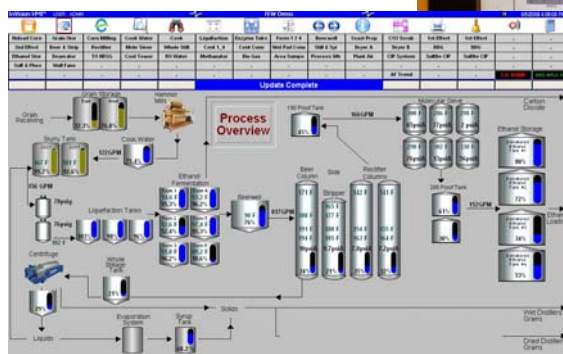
InWare HMI  FEW Demo

Unload Corn | Grain Stor | Corn Milling | Cook Water | Cook | Liquefaction | Enzyme Tanks | Ferm 1 2 4 | Beerwell | Trunk Prep | CO2 Scrub | 1st Effect | 1st Effect
2nd Effect | Beer & Strip | Rectifier | 1X MSDS | Cool Tower | Whole Stil | Cell 1_4 | Cook Cond | Wet Pad Cond | Still & Syr | Dryer A | DDG | DDG
Ethanol Stor | Denaturer | | Cool Tower | RO Water | Methanator | Bio Gas | Area Sumps | Process Wtr | Plant Air | CIP Systems | Sulfite CIP | Sulfite CIP
Salt & Phos | Well Fans

Update Complete

Grain Storage
Grain Receiving
Hammer Mills
Process Overview
Slurry Tank
Cook Water
121GPM
Ethanol Fermentation
156 GPM
75psig
Liquefaction Tanks
Beerwell
811GPM
190 Proof Tank
166GPM
Molecular Sieve
Beer Column
Side Stripper
Rectifier Column
200 Proof Tank
152GPM
Ethanol Storage
Ethanol Load
Carbon Dioxide
Centrifuge
Whole Stillage Tank
Solids
Evaporation System
Syrup Tank
Liquids
Wet Distillers Grains
Dried Distillers Grains